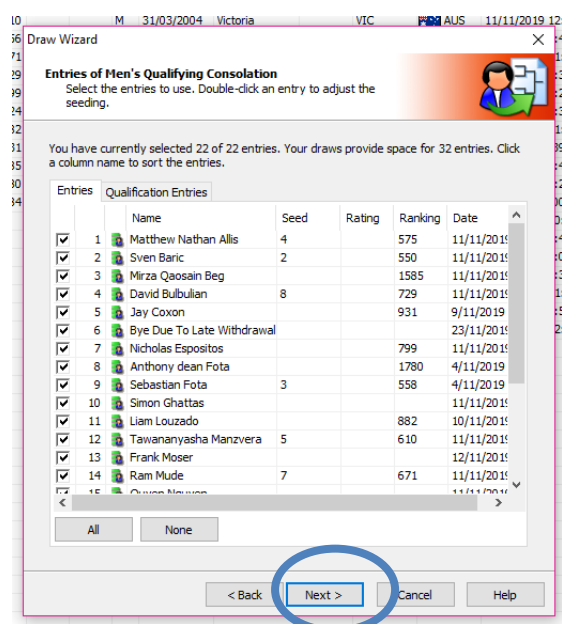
10 M 31/03/2004 Victoria VIC AUS 11/11/2019 12

Draw Wizard

Entries of Men's Qualifying Consolation
Select the entries to use. Double-click an entry to adjust the seeding.

You have currently selected 22 of 22 entries. Your draws provide space for 32 entries. Click a column name to sort the entries.

Entries | Qualification Entries

| | | Name | Seed | Rating | Ranking | Date |
|---|---|---|---|---|---|---|
| ☑ | 1 | Matthew Nathan Allis | 4 | | 575 | 11/11/201 |
| ☑ | 2 | Sven Baric | 2 | | 550 | 11/11/201 |
| ☑ | 3 | Mirza Qaosain Beg | | | 1585 | 11/11/201 |
| ☑ | 4 | David Bulbulian | 8 | | 729 | 11/11/201 |
| ☑ | 5 | Jay Coxon | | | 931 | 9/11/2019 |
| ☑ | 6 | Bye Due To Late Withdrawal | | | | 23/11/201 |
| ☑ | 7 | Nicholas Espositos | | | 799 | 11/11/201 |
| ☑ | 8 | Anthony dean Fota | | | 1780 | 4/11/2019 |
| ☑ | 9 | Sebastian Fota | 3 | | 558 | 4/11/2019 |
| ☑ | 10 | Simon Ghattas | | | | 11/11/201 |
| ☑ | 11 | Liam Louzado | | | 882 | 10/11/201 |
| ☑ | 12 | Tawananyasha Manzvera | 5 | | 610 | 11/11/201 |
| ☑ | 13 | Frank Moser | | | | 12/11/201 |
| ☑ | 14 | Ram Mude | 7 | | 671 | 11/11/201 |
| ☑ | 15 | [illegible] | | | | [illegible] |

All None

< Back Next > Cancel Help